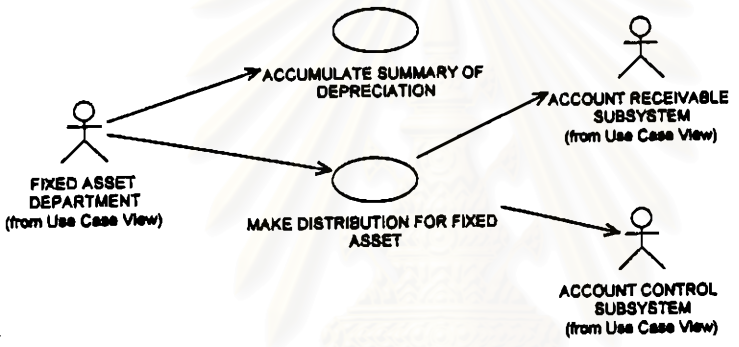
ACCUMULATE SUMMARY OF DEPRECIATION

ACCOUNT RECEIVABLE SUBSYSTEM
(from Use Case View)

FIXED ASSET DEPARTMENT
(from Use Case View)

MAKE DISTRIBUTION FOR FIXED ASSET

ACCOUNT CONTROL SUBSYSTEM
(from Use Case View)